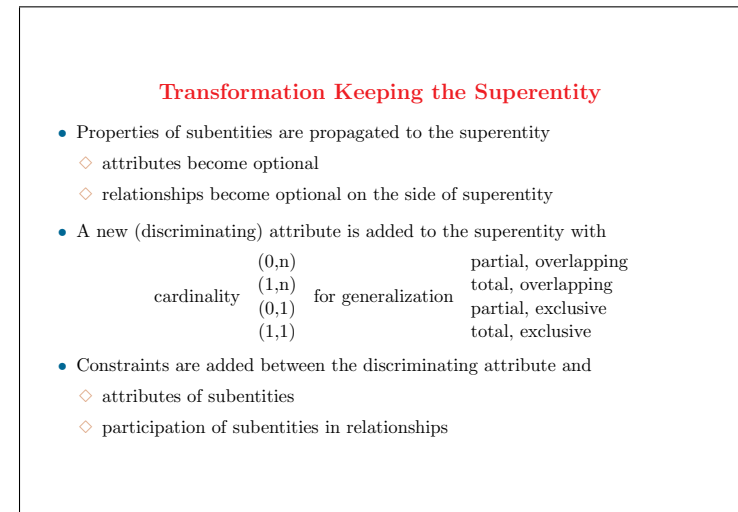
Transformation Keeping the Superentity

• Properties of subentities are propagated to the superentity

◇ attributes become optional

◇ relationships become optional on the side of superentity

• A new (discriminating) attribute is added to the superentity with

| | | | |
|---|---|---|---|
| cardinality | (0,n) | for generalization | partial, overlapping |
| | (1,n) | | total, overlapping |
| | (0,1) | | partial, exclusive |
| | (1,1) | | total, exclusive |

• Constraints are added between the discriminating attribute and

◇ attributes of subentities

◇ participation of subentities in relationships